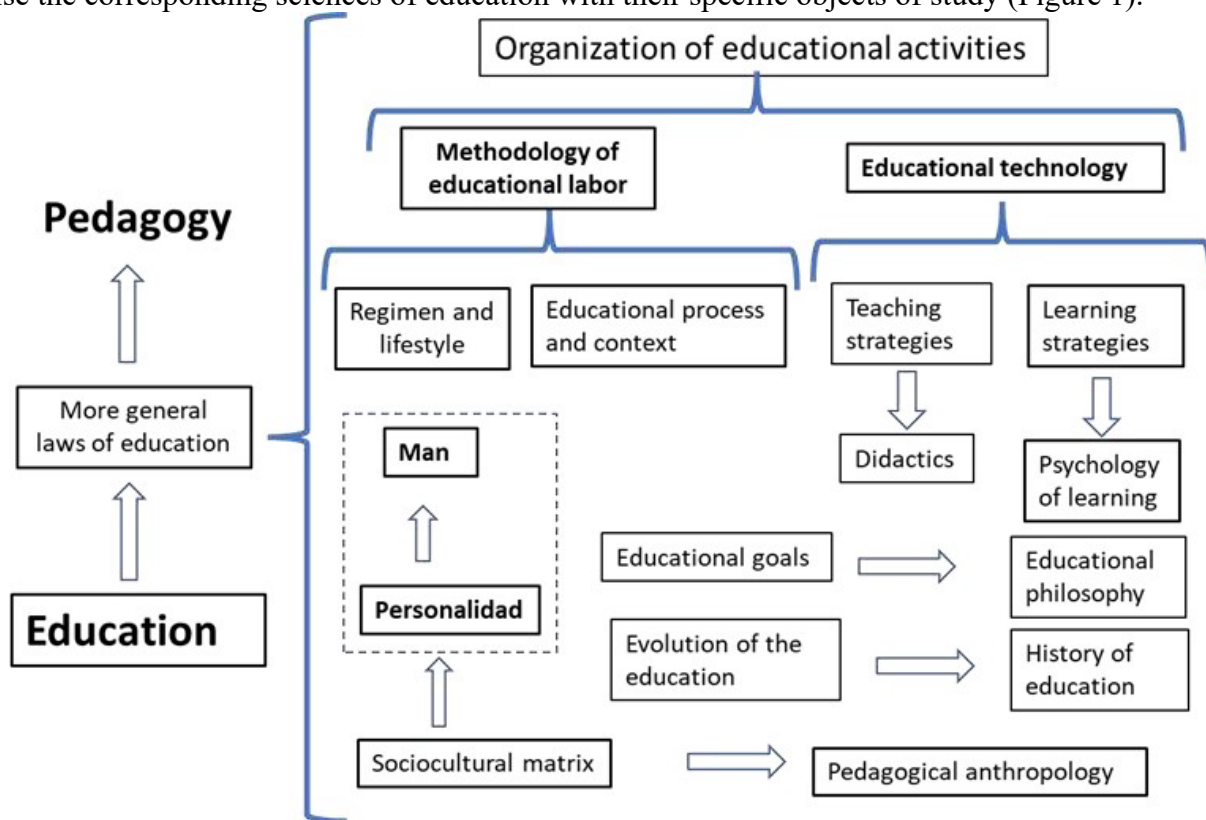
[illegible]se the corresponding sciences of education with their specific objects of study (Figure 1).

Organization of educational activities

Methodology of educational labor

Educational technology

Pedagogy

Regimen and lifestyle

Educational process and context

Teaching strategies

Learning strategies

More general laws of education

Man

Didactics

Psychology of learning

Educational goals

Educational philosophy

Personalidad

Education

Evolution of the education

History of education

Sociocultural matrix

Pedagogical anthropology